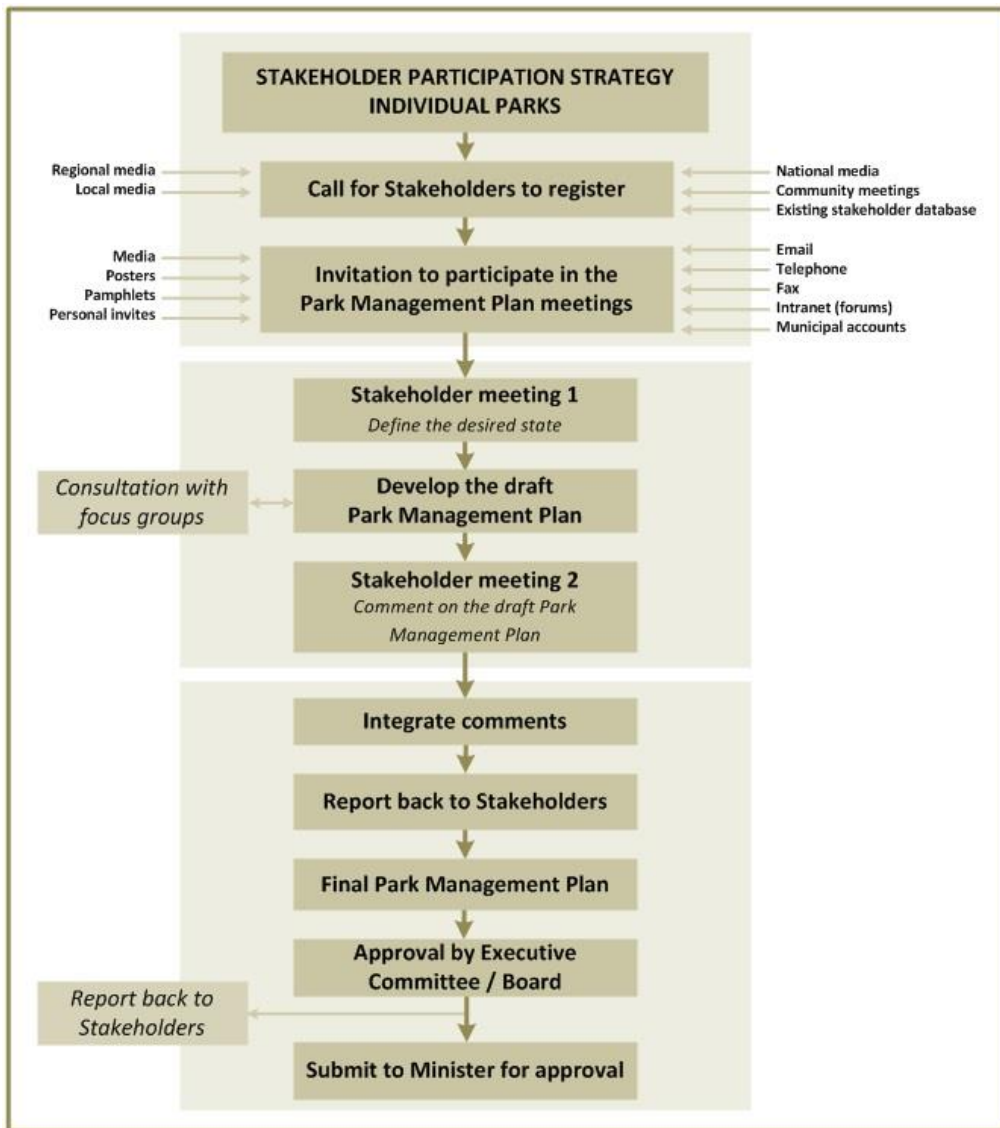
STAKEHOLDER PARTICIPATION STRATEGY
INDIVIDUAL PARKS

Regional media
Local media

Call for Stakeholders to register

National media
Community meetings
Existing stakeholder database

Media
Posters
Pamphlets
Personal invites

Invitation to participate in the Park Management Plan meetings

Email
Telephone
Fax
Intranet (forums)
Municipal accounts

Stakeholder meeting 1
Define the desired state

Consultation with focus groups

Develop the draft Park Management Plan

Stakeholder meeting 2
Comment on the draft Park Management Plan

Integrate comments

Report back to Stakeholders

Final Park Management Plan

Approval by Executive Committee / Board

Report back to Stakeholders

Submit to Minister for approval